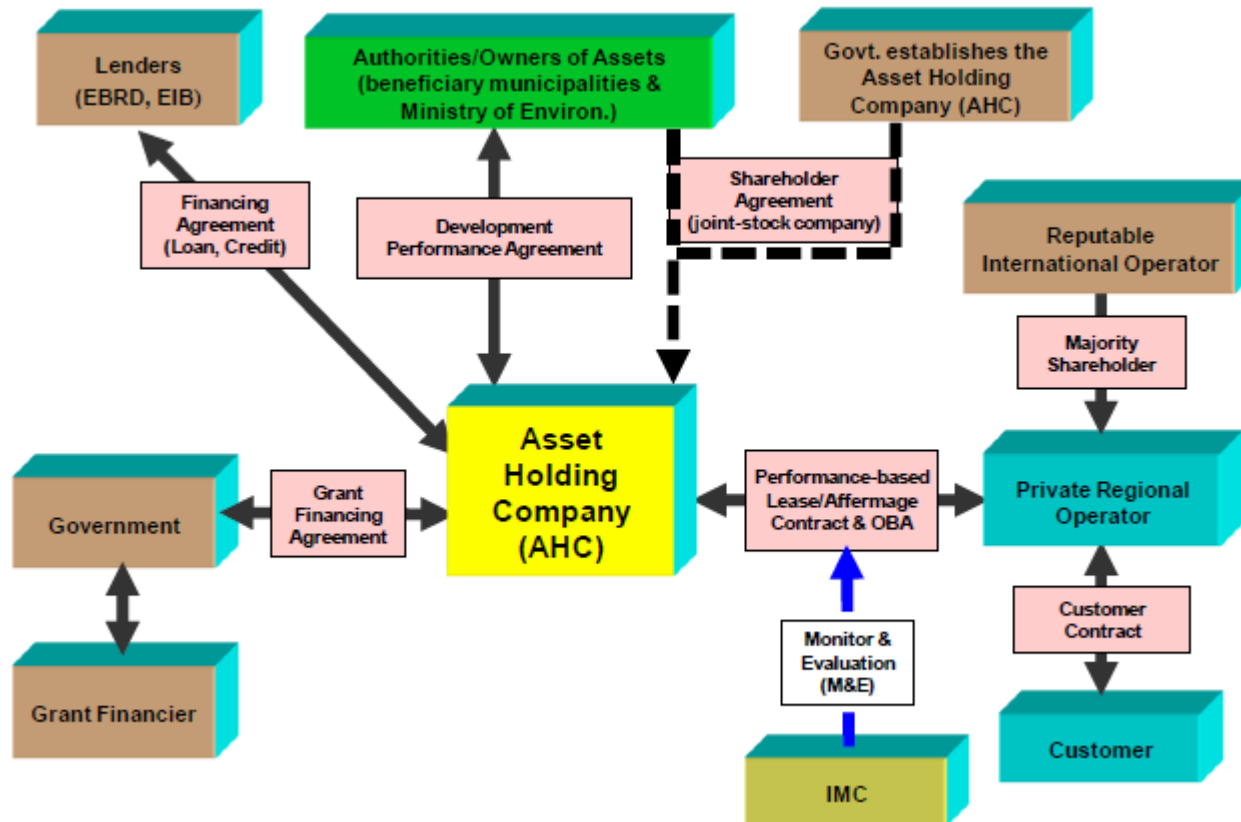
Lenders (EBRD, EIB)

Authorities/Owners of Assets (beneficiary municipalities & Ministry of Environ.)

Govt. establishes the Asset Holding Company (AHC)

Financing Agreement (Loan, Credit)

Development Performance Agreement

Shareholder Agreement (joint-stock company)

Reputable International Operator

Majority Shareholder

Asset Holding Company (AHC)

Government

Grant Financing Agreement

Performance-based Lease/Affermage Contract & OBA

Private Regional Operator

Customer Contract

Monitor & Evaluation (M&E)

Grant Financier

Customer

IMC